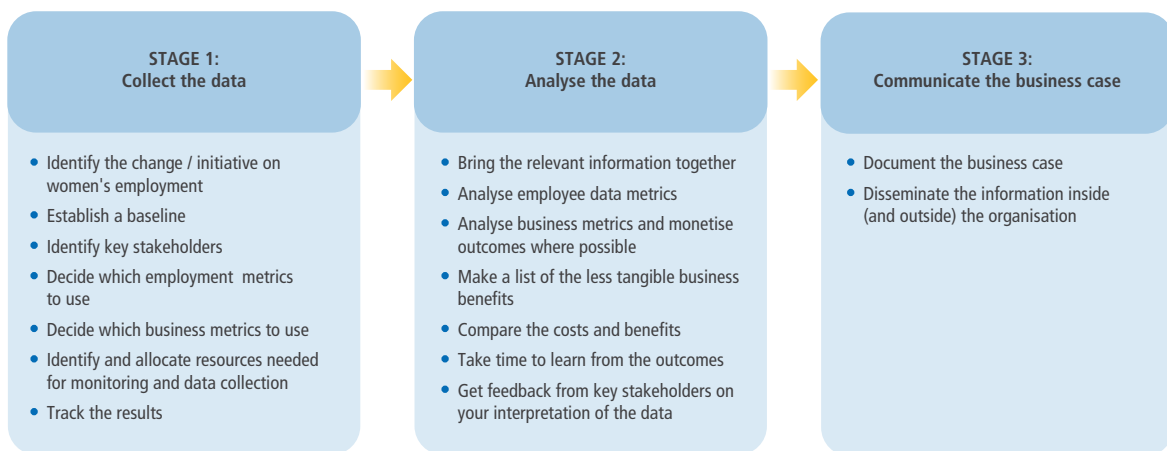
STAGE 1:
Collect the data

- Identify the change / initiative on women's employment
- Establish a baseline
- Identify key stakeholders
- Decide which employment metrics to use
- Decide which business metrics to use
- Identify and allocate resources needed for monitoring and data collection
- Track the results

STAGE 2:
Analyse the data

- Bring the relevant information together
- Analyse employee data metrics
- Analyse business metrics and monetise outcomes where possible
- Make a list of the less tangible business benefits
- Compare the costs and benefits
- Take time to learn from the outcomes
- Get feedback from key stakeholders on your interpretation of the data

STAGE 3:
Communicate the business case

- Document the business case
- Disseminate the information inside (and outside) the organisation